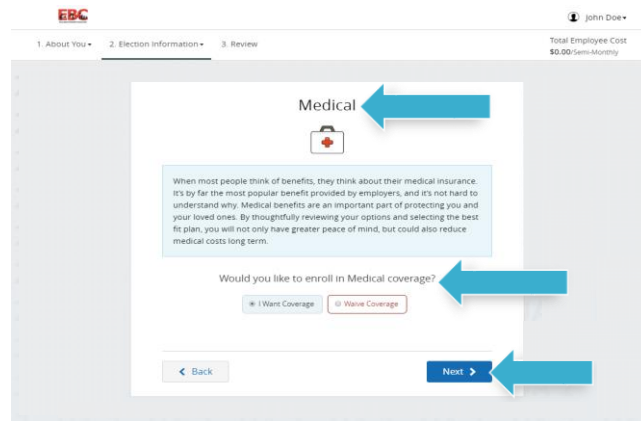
EBC

John Doe▾

1. About You ▾ 2. Election Information ▾ 3. Review

Total Employee Cost
$0.00/Semi-Monthly

Medical

When most people think of benefits, they think about their medical insurance. It's by far the most popular benefit provided by employers, and it's not hard to understand why. Medical benefits are an important part of protecting you and your loved ones. By thoughtfully reviewing your options and selecting the best fit plan, you will not only have greater peace of mind, but could also reduce medical costs long term.

Would you like to enroll in Medical coverage?

I Want Coverage Waive Coverage

Back

Next